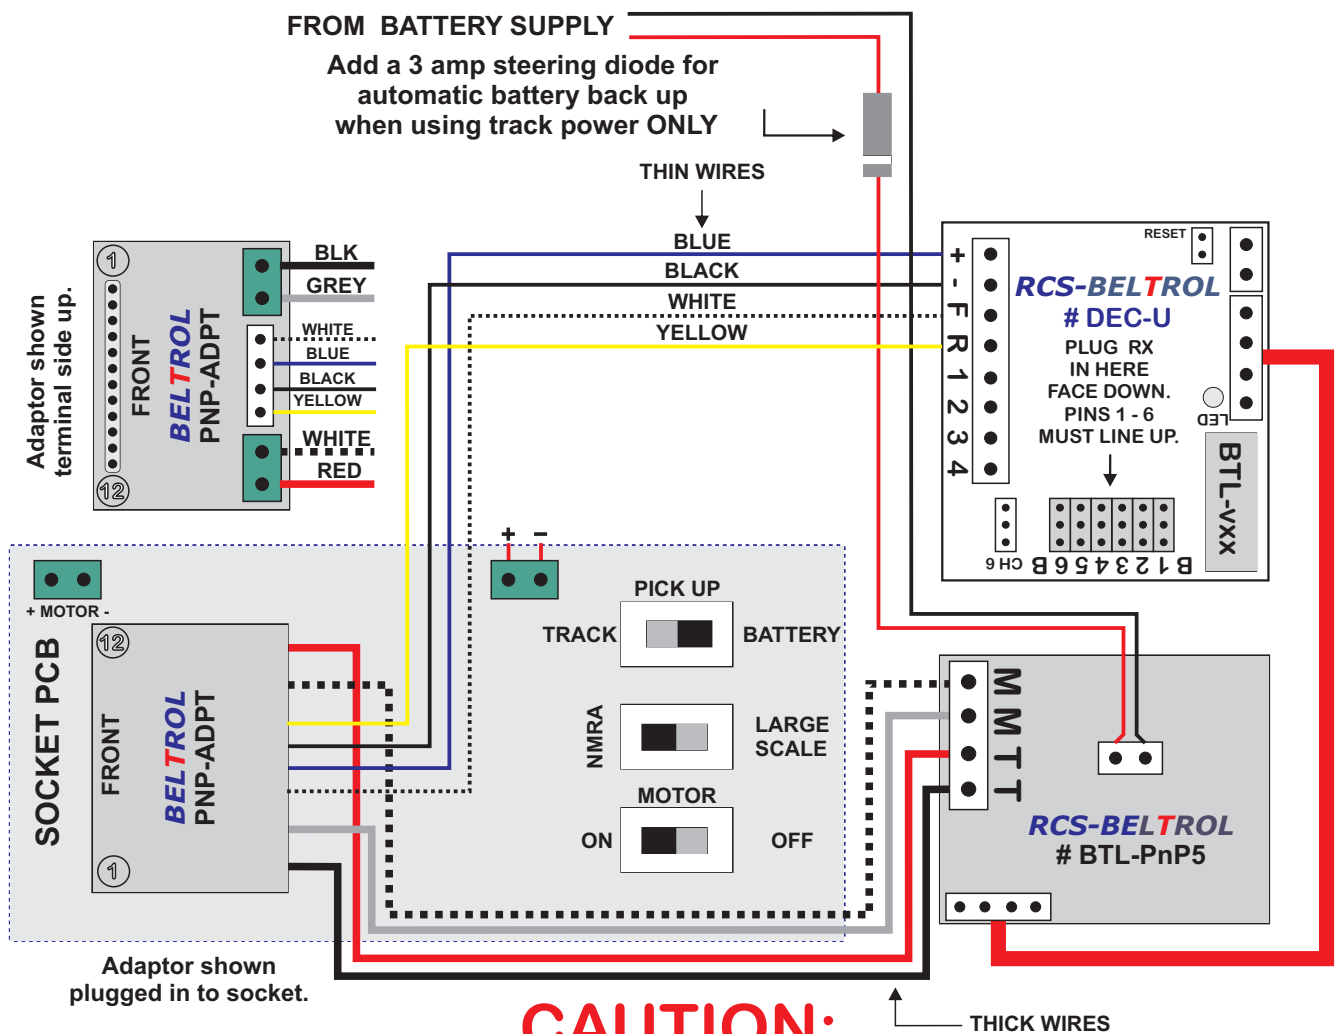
FROM BATTERY SUPPLY

Add a 3 amp steering diode for automatic battery back up when using track power ONLY

THIN WIRES

BLUE
BLACK
WHITE
YELLOW

RESET

+ - F R 1 2 3 4

RCS-BELTROL
# DEC-U

PLUG RX
IN HERE
FACE DOWN.
PINS 1 - 6
MUST LINE UP.

LED

BTL-vxx

CH 6 B 6 5 4 3 2 1 B

Adaptor shown terminal side up.

1
FRONT
BELTROL
PNP-ADPT
12

BLK
GREY
WHITE
BLUE
BLACK
YELLOW
WHITE
RED

+ MOTOR -

SOCKET PCB

12
FRONT
BELTROL
PNP-ADPT
1

+ -

PICK UP
TRACK
BATTERY

NMRA
LARGE SCALE

MOTOR
ON
OFF

M M T T

RCS-BELTROL
# BTL-PnP5

Adaptor shown plugged in to socket.

CAUTION:

THICK WIRES